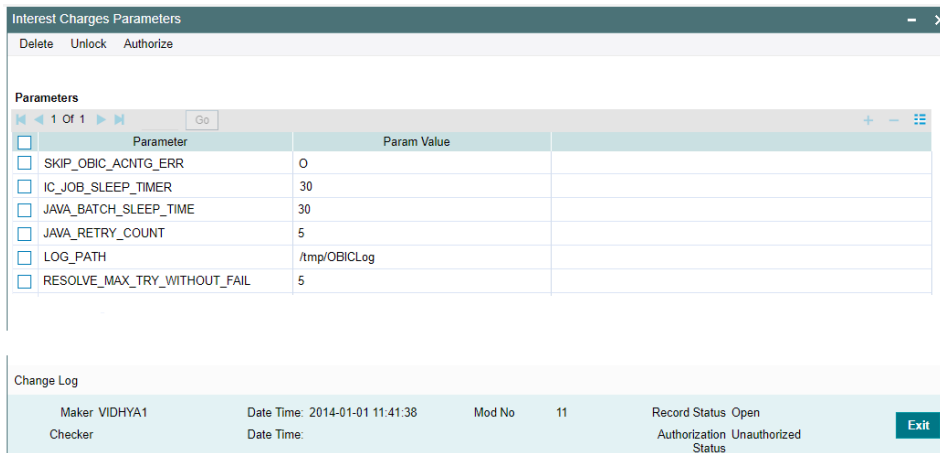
Interest Charges Parameters

Delete Unlock Authorize

Parameters

1 Of 1 Go

| | Parameter | Param Value |
|---|---|---|
| | SKIP_OBIC_ACNTG_ERR | O |
| | IC_JOB_SLEEP_TIMER | 30 |
| | JAVA_BATCH_SLEEP_TIME | 30 |
| | JAVA_RETRY_COUNT | 5 |
| | LOG_PATH | /tmp/OBICLog |
| | RESOLVE_MAX_TRY_WITHOUT_FAIL | 5 |

Change Log

Maker VIDHYA1 Date Time: 2014-01-01 11:41:38 Mod No 11 Record Status Open

Checker Date Time: Authorization Status Unauthorized

Exit